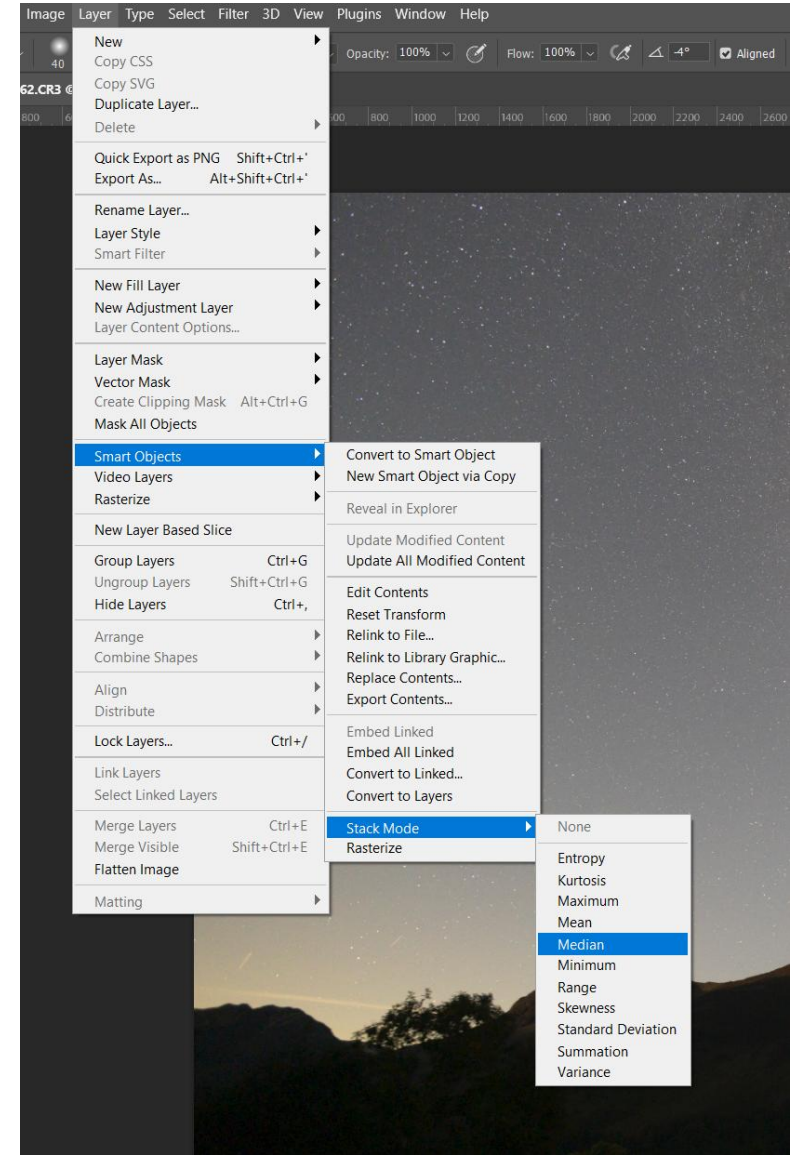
Image Layer Type Select Filter 3D View Plugins Window Help

40 Opacity: 100% Flow: 100% -4° Aligned

62.CR3 @

800 6 00 800 1000 1200 1400 1600 1800 2000 2200 2400 2600

New
Copy CSS
Copy SVG
Duplicate Layer...
Delete

Quick Export as PNG Shift+Ctrl+'
Export As... Alt+Shift+Ctrl+'

Rename Layer...
Layer Style
Smart Filter

New Fill Layer
New Adjustment Layer
Layer Content Options...

Layer Mask
Vector Mask
Create Clipping Mask Alt+Ctrl+G
Mask All Objects

Smart Objects
Video Layers
Rasterize

New Layer Based Slice

Group Layers Ctrl+G
Ungroup Layers Shift+Ctrl+G
Hide Layers Ctrl+,

Arrange
Combine Shapes

Align
Distribute

Lock Layers... Ctrl+/

Link Layers
Select Linked Layers

Merge Layers Ctrl+E
Merge Visible Shift+Ctrl+E
Flatten Image

Matting

Convert to Smart Object
New Smart Object via Copy

Reveal in Explorer

Update Modified Content
Update All Modified Content

Edit Contents
Reset Transform
Relink to File...
Relink to Library Graphic...
Replace Contents...
Export Contents...

Embed Linked
Embed All Linked
Convert to Linked...
Convert to Layers

Stack Mode
Rasterize

None

Entropy
Kurtosis
Maximum
Mean
Median
Minimum
Range
Skewness
Standard Deviation
Summation
Variance